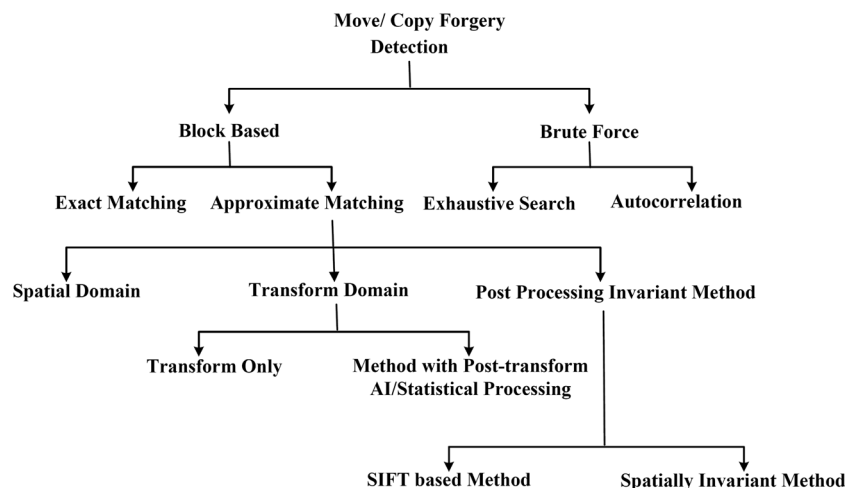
Move/ Copy Forgery Detection

Block Based

Brute Force

Exact Matching

Approximate Matching

Exhaustive Search

Autocorrelation

Spatial Domain

Transform Domain

Post Processing Invariant Method

Transform Only

Method with Post-transform AI/Statistical Processing

SIFT based Method

Spatially Invariant Method